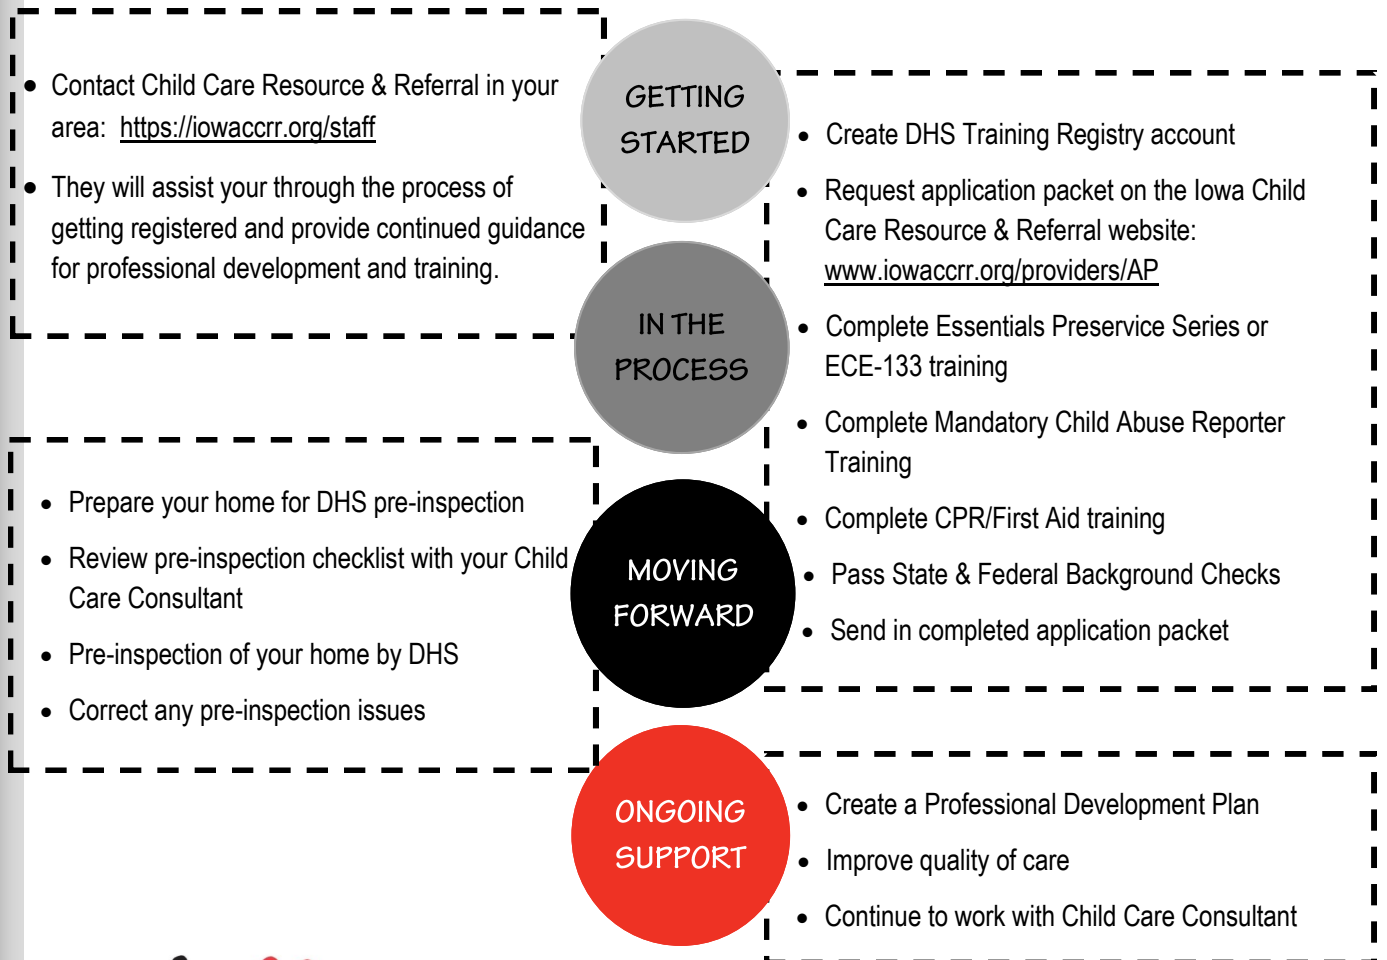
- Contact Child Care Resource & Referral in your area: https://iowaccrr.org/staff
- They will assist your through the process of getting registered and provide continued guidance for professional development and training.

GETTING STARTED

- Create DHS Training Registry account
- Request application packet on the Iowa Child Care Resource & Referral website: www.iowaccrr.org/providers/AP
- Complete Essentials Preservice Series or ECE-133 training
- Complete Mandatory Child Abuse Reporter Training
- Complete CPR/First Aid training
- Pass State & Federal Background Checks
- Send in completed application packet

IN THE PROCESS

- Prepare your home for DHS pre-inspection
- Review pre-inspection checklist with your Child Care Consultant
- Pre-inspection of your home by DHS
- Correct any pre-inspection issues

MOVING FORWARD

ONGOING SUPPORT

- Create a Professional Development Plan
- Improve quality of care
- Continue to work with Child Care Consultant